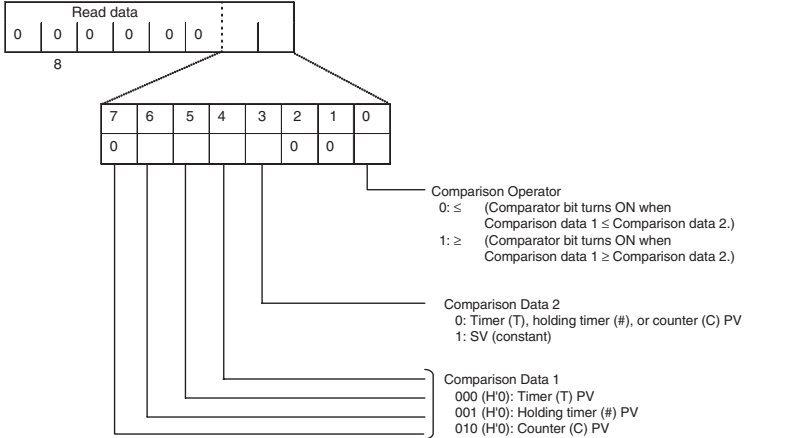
Read data

| 0 | 0 | 0 | 0 | 0 | 0 | | |
|---|---|---|---|---|---|---|---|

8

| 7 | 6 | 5 | 4 | 3 | 2 | 1 | 0 |
|---|---|---|---|---|---|---|---|
| 0 | | | | | 0 | 0 | |

Comparison Operator
0: $\leq$ (Comparator bit turns ON when Comparison data 1 $\leq$ Comparison data 2.)
1: $\geq$ (Comparator bit turns ON when Comparison data 1 $\geq$ Comparison data 2.)

Comparison Data 2
0: Timer (T), holding timer (#), or counter (C) PV
1: SV (constant)

Comparison Data 1
000 (H'0): Timer (T) PV
001 (H'0): Holding timer (#) PV
010 (H'0): Counter (C) PV